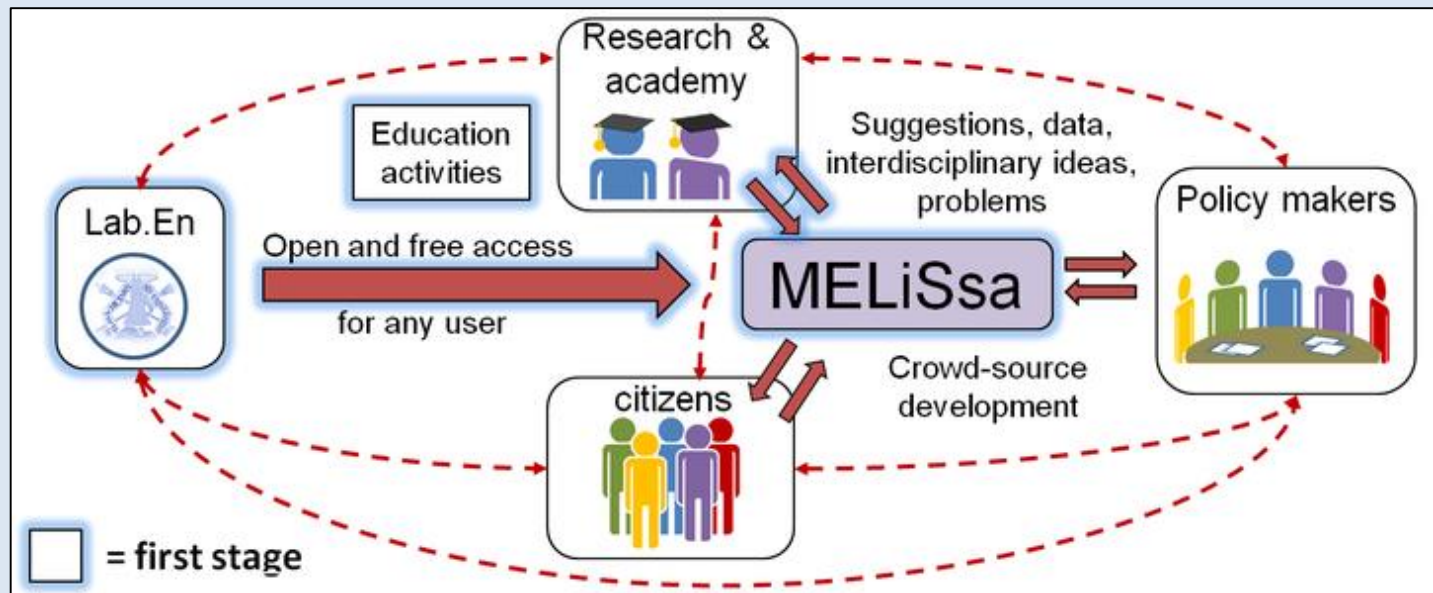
Research & academy

Education activities

Suggestions, data, interdisciplinary ideas, problems

Policy makers

Lab.En

Open and free access

for any user

MELiSsa

Crowd-source development

citizens

= first stage